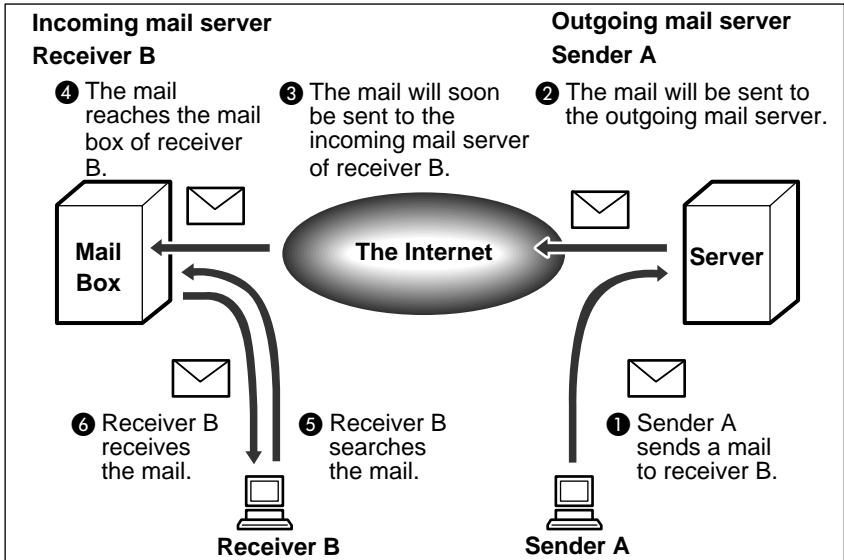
Incoming mail server
Receiver B

Outgoing mail server
Sender A

❹ The mail reaches the mail box of receiver B.

❸ The mail will soon be sent to the incoming mail server of receiver B.

❷ The mail will be sent to the outgoing mail server.

Mail Box

The Internet

Server

❻ Receiver B receives the mail.

❺ Receiver B searches the mail.

❶ Sender A sends a mail to receiver B.

Receiver B

Sender A